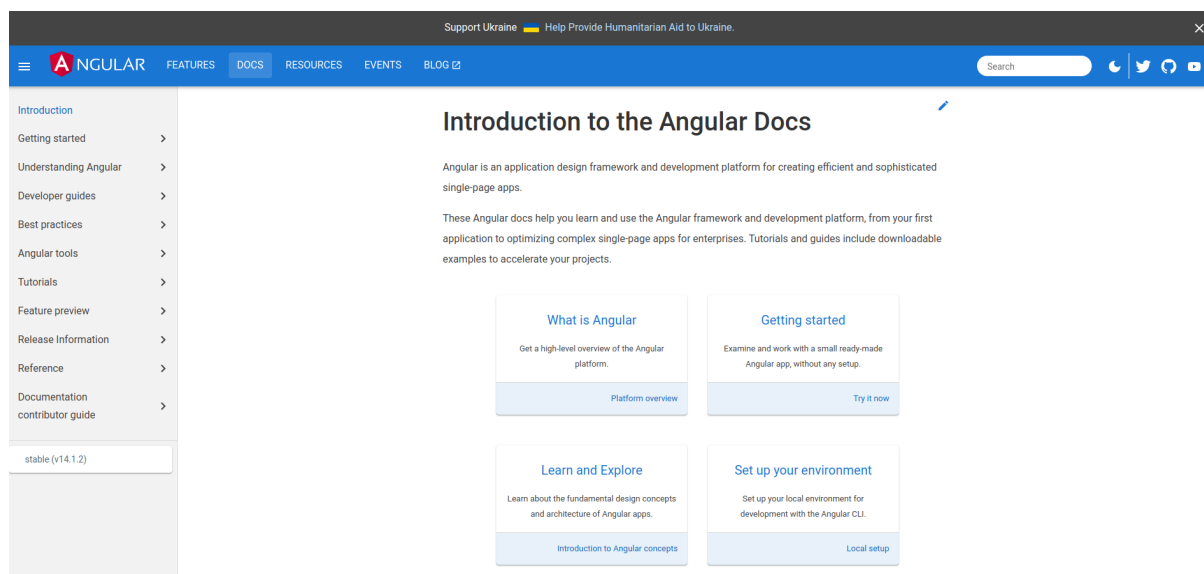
Support Ukraine Help Provide Humanitarian Aid to Ukraine.

ANGULAR FEATURES DOCS RESOURCES EVENTS BLOG

Search

Introduction
Getting started
Understanding Angular
Developer guides
Best practices
Angular tools
Tutorials
Feature preview
Release Information
Reference
Documentation contributor guide

stable (v14.1.2)

Introduction to the Angular Docs

Angular is an application design framework and development platform for creating efficient and sophisticated single-page apps.

These Angular docs help you learn and use the Angular framework and development platform, from your first application to optimizing complex single-page apps for enterprises. Tutorials and guides include downloadable examples to accelerate your projects.

What is Angular

Get a high-level overview of the Angular platform.

Platform overview

Getting started

Examine and work with a small ready-made Angular app, without any setup.

Try it now

Learn and Explore

Learn about the fundamental design concepts and architecture of Angular apps.

Introduction to Angular concepts

Set up your environment

Set up your local environment for development with the Angular CLI.

Local setup